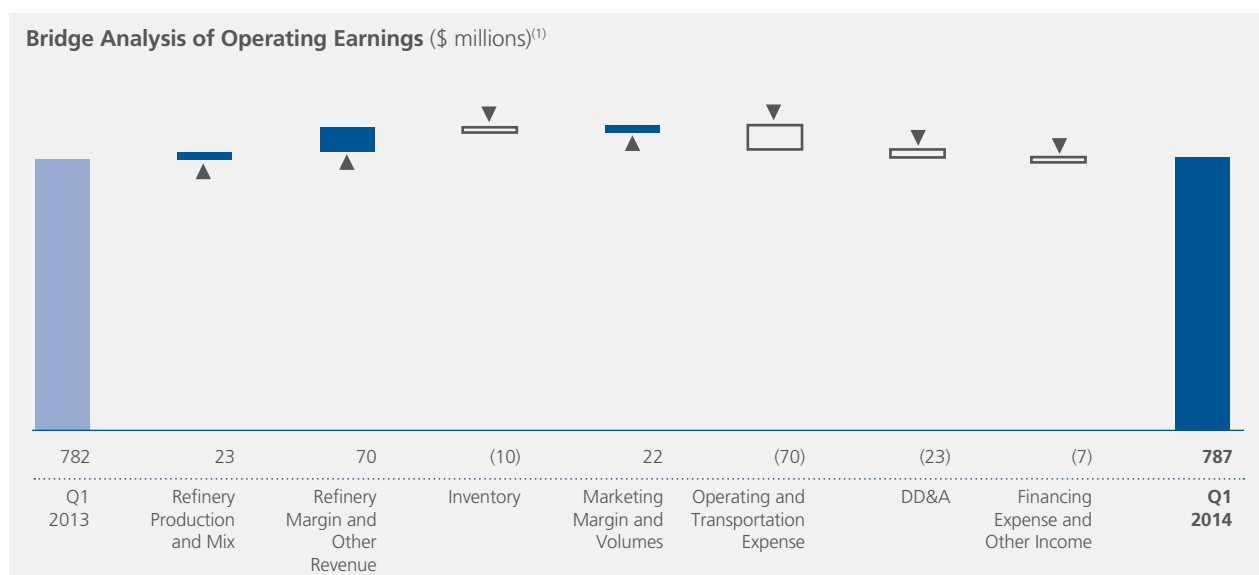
**Bridge Analysis of Operating Earnings** ($ millions)$^{(1)}$

| 782 | 23 | 70 | (10) | 22 | (70) | (23) | (7) | **787** |
|---|---|---|---|---|---|---|---|---|
| Q1 2013 | Refinery Production and Mix | Refinery Margin and Other Revenue | Inventory | Marketing Margin and Volumes | Operating and Transportation Expense | DD&A | Financing Expense and Other Income | **Q1 2014** |